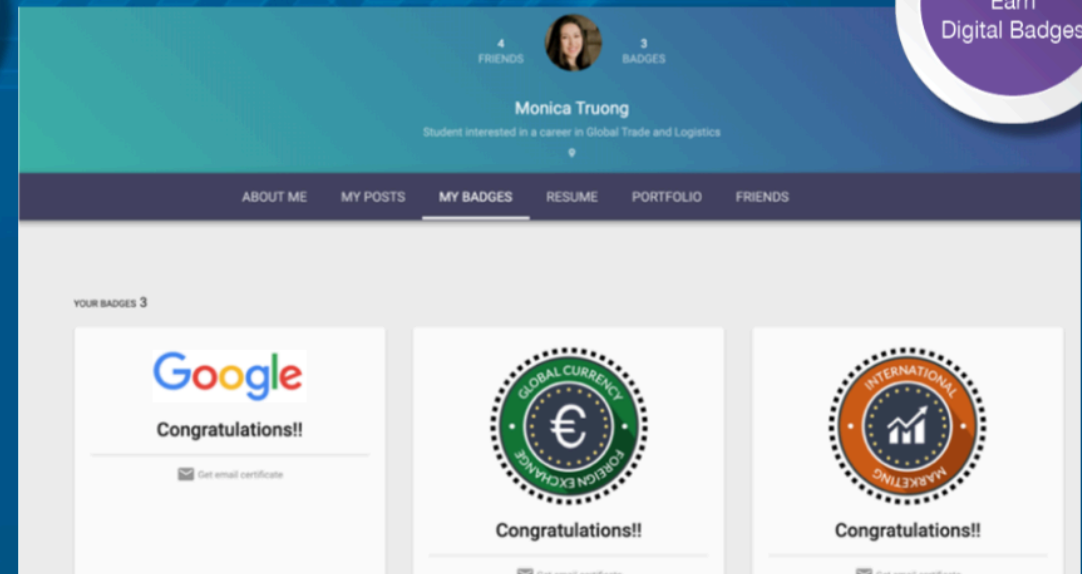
Earn Digital Badges

4 FRIENDS

3 BADGES

Monica Truong

Student interested in a career in Global Trade and Logistics

ABOUT ME MY POSTS MY BADGES RESUME PORTFOLIO FRIENDS

YOUR BADGES 3

Google

Congratulations!!

Get email certificate

GLOBAL CURRENCY € FOREIGN EXCHANGE

Congratulations!!

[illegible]

INTERNATIONAL MARKETING

Congratulations!!

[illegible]